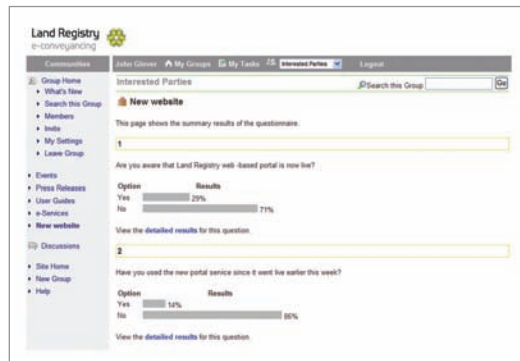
Land Registry
e-conveyancing

Communities

Group Home
What's New
Search this Group
Members
Invite
My Settings
Leave Group

Events
Press Releases
User Guides
e-Services
New website

Discussions

Site Home
New Group
Help

John Glover My Groups My Tasks Interested Parties Logout

Interested Parties

Search this Group Go

New website

This page shows the summary results of the questionnaire.

1

Are you aware that Land Registry web -based portal is now live?

| Option | Results |
|---|---|
| Yes | 29% |
| No | 71% |

View the detailed results for this question.

2

Have you used the new portal service since it went live earlier this week?

| Option | Results |
|---|---|
| Yes | 14% |
| No | 86% |

View the detailed results for this question.